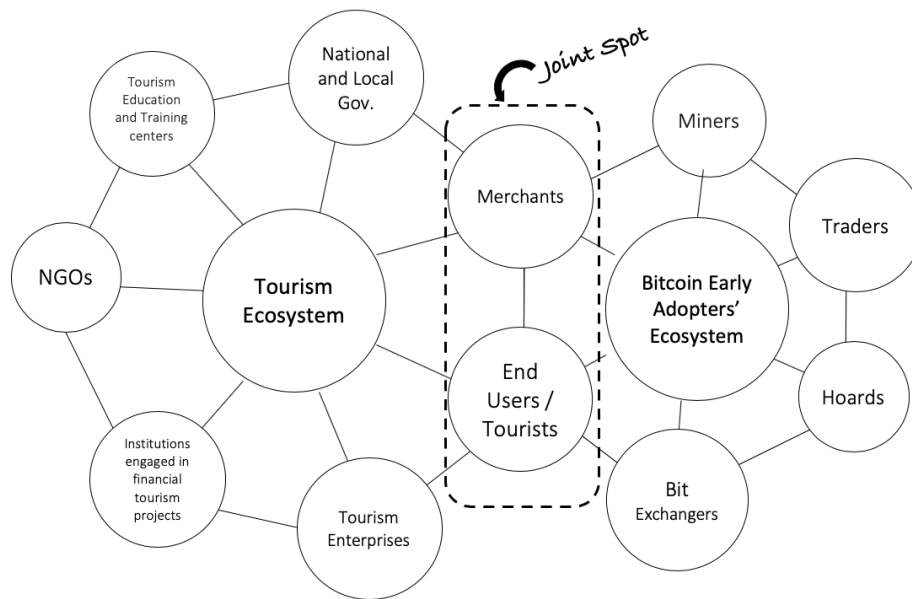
Joint Spot

Tourism Education and Training centers

National and Local Gov.

Merchants

Miners

Traders

NGOs

Tourism Ecosystem

Bitcoin Early Adopters' Ecosystem

End Users / Tourists

Hoards

Institutions engaged in financial tourism projects

Tourism Enterprises

Bit Exchangers